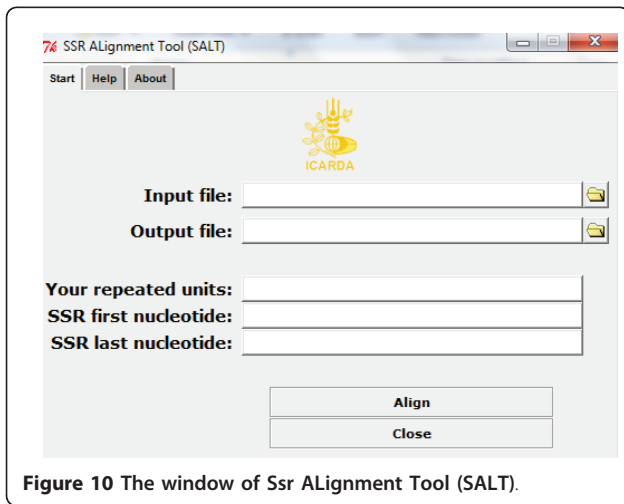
SSR ALignment Tool (SALT)

Start Help About

ICARDA

Input file:

Output file:

Your repeated units:

SSR first nucleotide:

SSR last nucleotide:

Align

Close

**Figure 10** The window of Ssr ALignment Tool (SALT).